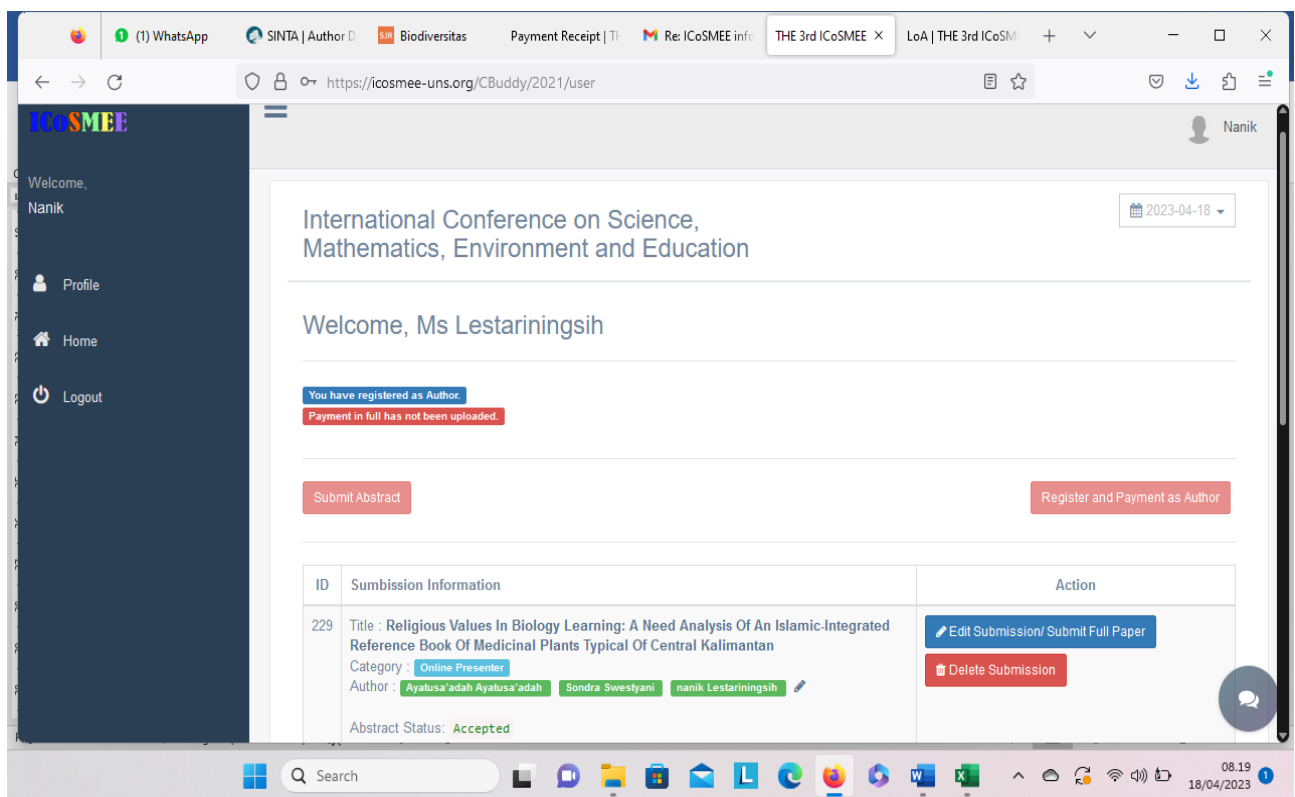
(1) WhatsApp | SINTA | Author D | SJR Biodiversitas | Payment Receipt | T | M Re: ICoSMEE inf | THE 3rd ICoSMEE × | LoA | THE 3rd ICoS

https://icosmee-uns.org/CBuddy/2021/user

ICoSMEE

Welcome,
Nanik

Profile
Home
Logout

Nanik

International Conference on Science, Mathematics, Environment and Education

2023-04-18

Welcome, Ms Lestariningsih

You have registered as Author.
Payment in full has not been uploaded.

Submit Abstract

Register and Payment as Author

| ID | Sumbission Information | Action |
|---|---|---|
| 229 | Title : Religious Values In Biology Learning: A Need Analysis Of An Islamic-Integrated Reference Book Of Medicinal Plants Typical Of Central Kalimantan<br>Category : Online Presenter<br>Author : Ayatusa'adah Ayatusa'adah Sondra Swestyani nanik Lestariningsih<br>Abstract Status: Accepted | Edit Submission/ Submit Full Paper<br>Delete Submission |

Search

08.19
18/04/2023
1